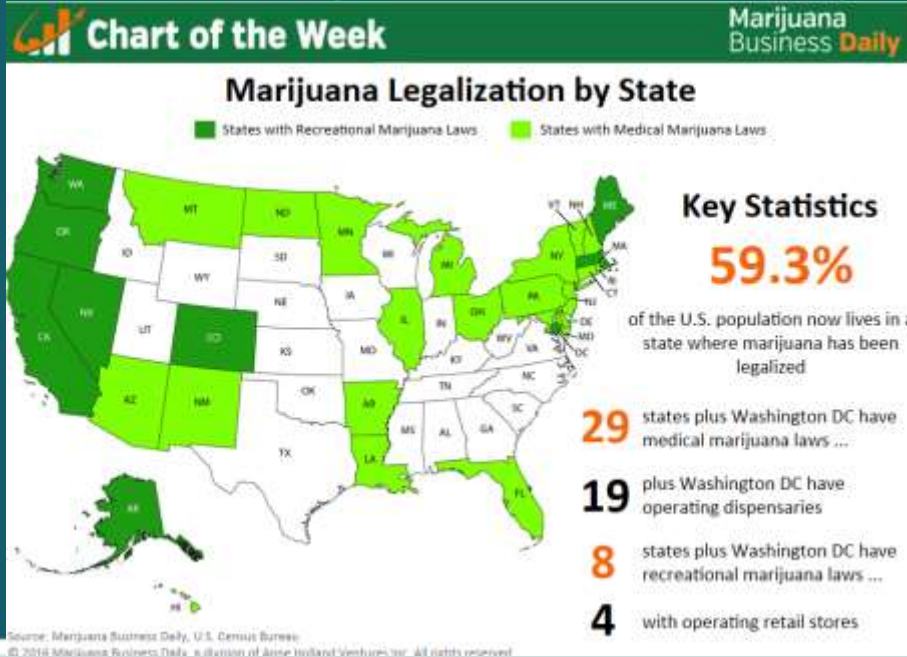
Chart of the Week

Marijuana Business Daily

Marijuana Legalization by State

States with Recreational Marijuana Laws

States with Medical Marijuana Laws

WA
OR
CA
NV
ID
MT
WY
UT
CO
AZ
NM
ND
SD
NE
KS
OK
TX
MN
IA
MO
AR
LA
WI
IL
MI
IN
OH
KY
TN
MS
AL
GA
FL
SC
NC
VA
WV
PA
NY
VT
NH
ME
MA
RI
CT
NJ
DE
MD
DC
AK
HI

Key Statistics

59.3%

of the U.S. population now lives in a state where marijuana has been legalized

29 states plus Washington DC have medical marijuana laws ...

19 plus Washington DC have operating dispensaries

8 states plus Washington DC have recreational marijuana laws ...

4 with operating retail stores

Source: Marijuana Business Daily, U.S. Census Bureau
© 2016 Marijuana Business Daily, a division of Anne Holland Ventures Inc. All rights reserved.